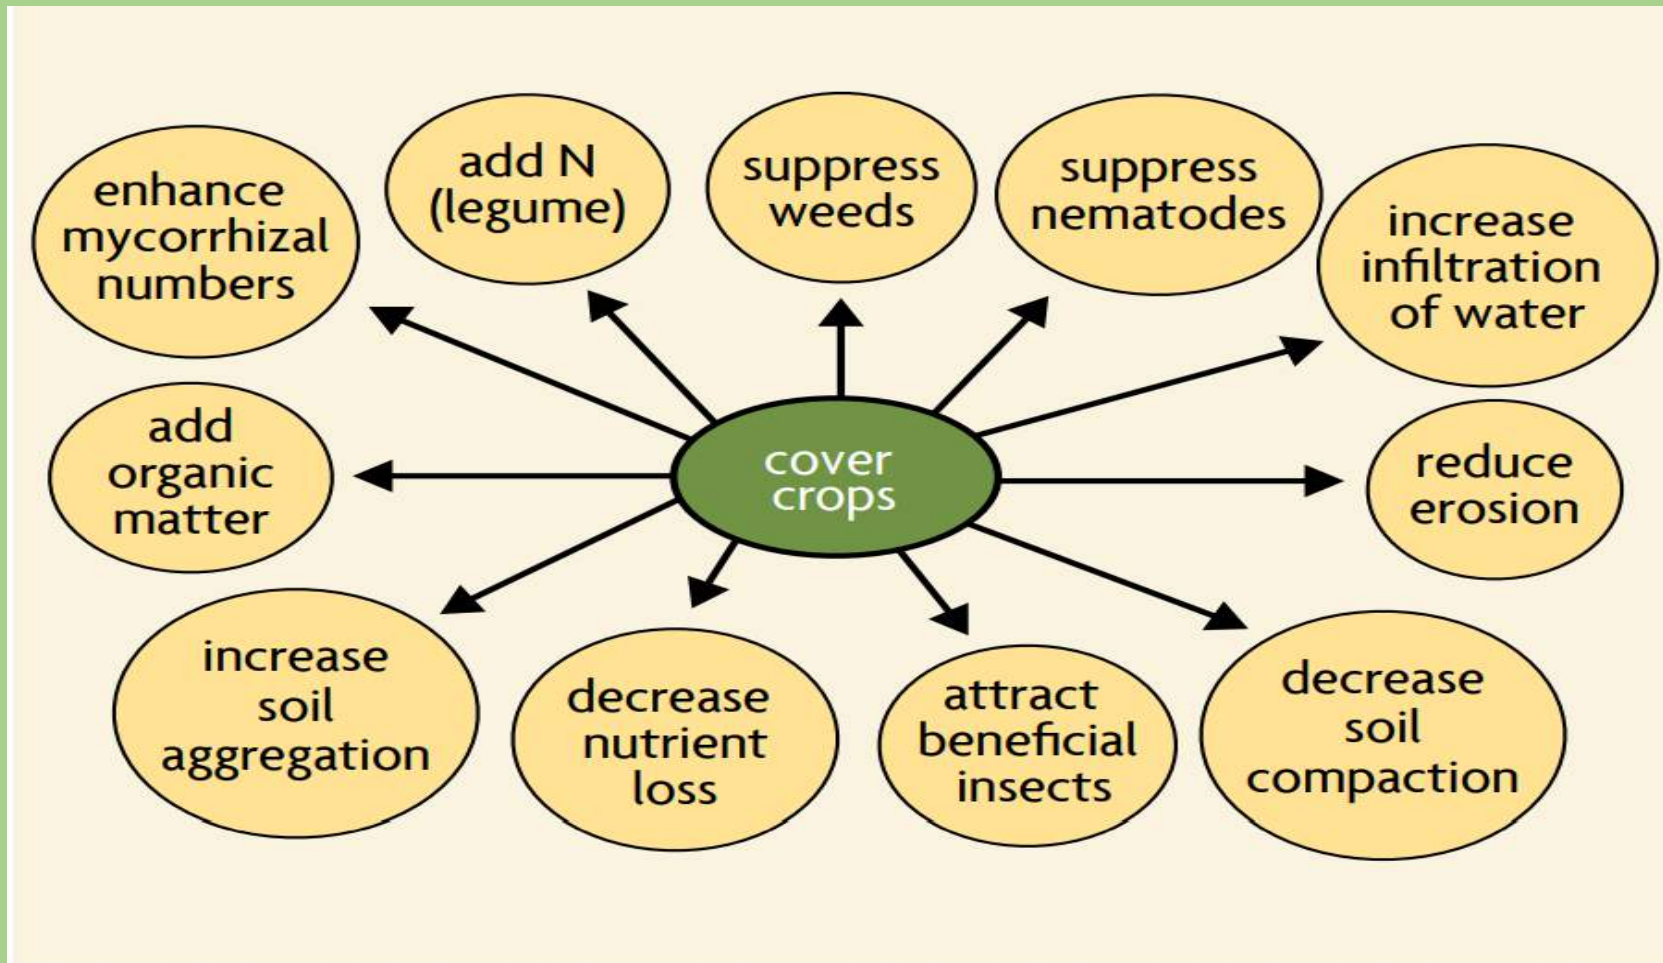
cover crops

enhance mycorrhizal numbers

add N (legume)

suppress weeds

suppress nematodes

increase infiltration of water

add organic matter

reduce erosion

increase soil aggregation

decrease nutrient loss

attract beneficial insects

decrease soil compaction